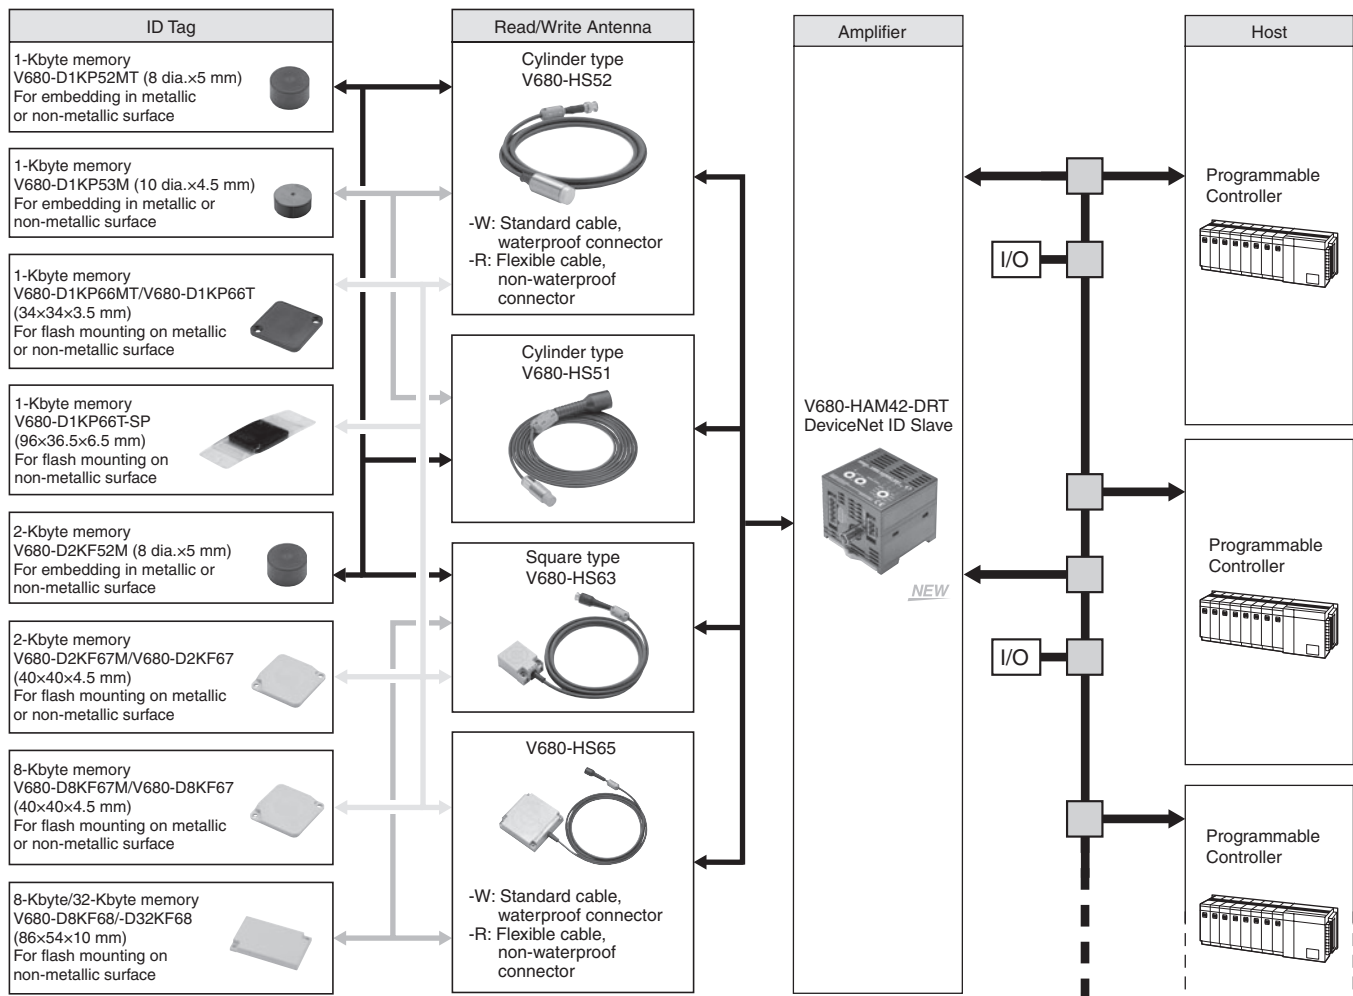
ID Tag

1-Kbyte memory
V680-D1KP52MT (8 dia.×5 mm)
For embedding in metallic or non-metallic surface

1-Kbyte memory
V680-D1KP53M (10 dia.×4.5 mm)
For embedding in metallic or non-metallic surface

1-Kbyte memory
V680-D1KP66MT/V680-D1KP66T
(34×34×3.5 mm)
For flash mounting on metallic or non-metallic surface

1-Kbyte memory
V680-D1KP66T-SP
(96×36.5×6.5 mm)
For flash mounting on non-metallic surface

2-Kbyte memory
V680-D2KF52M (8 dia.×5 mm)
For embedding in metallic or non-metallic surface

2-Kbyte memory
V680-D2KF67M/V680-D2KF67
(40×40×4.5 mm)
For flash mounting on metallic or non-metallic surface

8-Kbyte memory
V680-D8KF67M/V680-D8KF67
(40×40×4.5 mm)
For flash mounting on metallic or non-metallic surface

8-Kbyte/32-Kbyte memory
V680-D8KF68/-D32KF68
(86×54×10 mm)
For flash mounting on non-metallic surface

Read/Write Antenna

Cylinder type
V680-HS52

-W: Standard cable, waterproof connector
-R: Flexible cable, non-waterproof connector

Cylinder type
V680-HS51

Square type
V680-HS63

V680-HS65

-W: Standard cable, waterproof connector
-R: Flexible cable, non-waterproof connector

Amplifier

V680-HAM42-DRT
DeviceNet ID Slave

NEW

I/O

I/O

Host

Programmable Controller

Programmable Controller

Programmable Controller